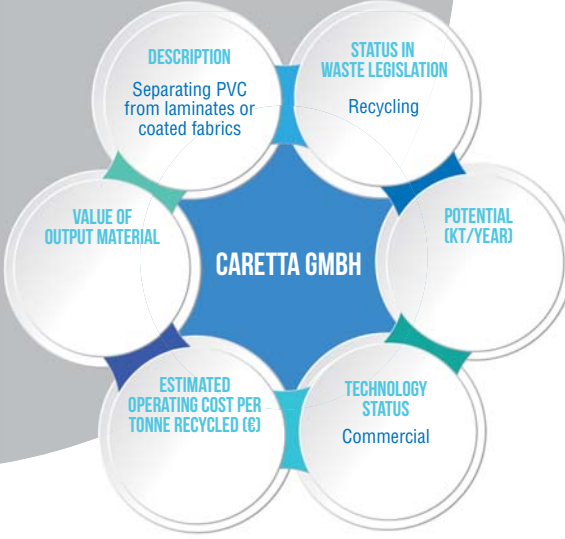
CARETTA GMBH

DESCRIPTION
Separating PVC from laminates or coated fabrics

STATUS IN WASTE LEGISLATION
Recycling

POTENTIAL (KT/YEAR)

TECHNOLOGY STATUS
Commercial

ESTIMATED OPERATING COST PER TONNE RECYCLED (€)

VALUE OF OUTPUT MATERIAL